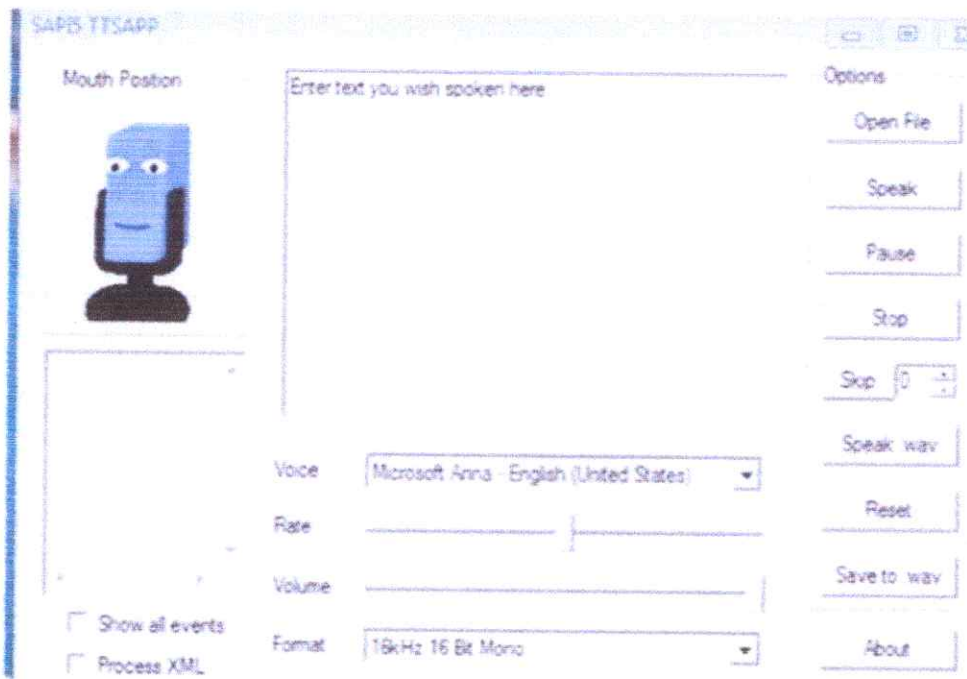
SAPI5 TTSAPP

Mouth Position

Enter text you wish spoken here

Options

Open File

Speak

Pause

Stop

Skip 0

Speak wav

Reset

Save to wav

About

Voice Microsoft Anna - English (United States)

Rate

Volume

Format 16kHz 16 Bit Mono

Show all events

Process XML